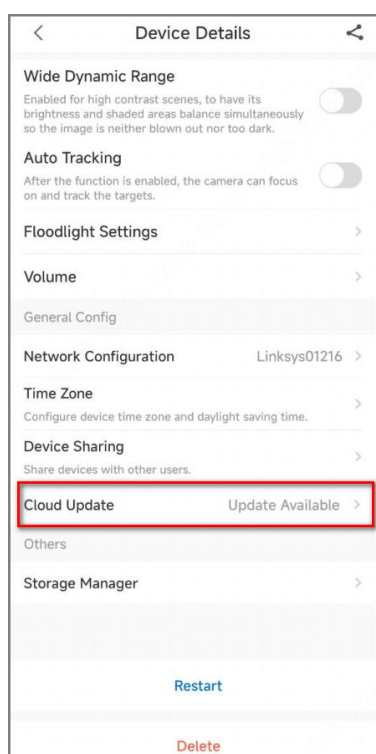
<
Device Details

Wide Dynamic Range
Enabled for high contrast scenes, to have its brightness and shaded areas balance simultaneously so the image is neither blown out nor too dark.

Auto Tracking
After the function is enabled, the camera can focus on and track the targets.

Floodlight Settings >

Volume >

General Config

Network Configuration Linksys01216 >

Time Zone
Configure device time zone and daylight saving time. >

Device Sharing
Share devices with other users. >

Cloud Update Update Available >

Others

Storage Manager >

Restart

Delete